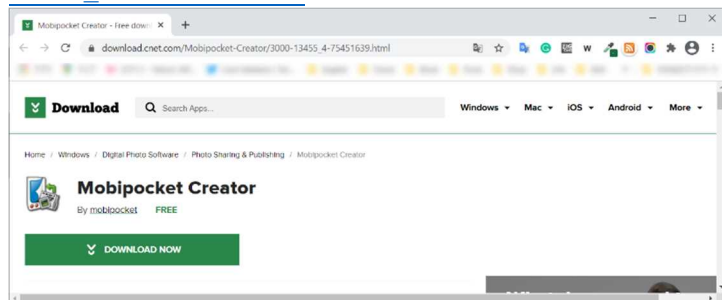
Mobipocket Creator - Free down
download.cnet.com/Mobipocket-Creator/3000-13455_4-75451639.html

Download
Search Apps...
Windows
Mac
iOS
Android
More

Home / Windows / Digital Photo Software / Photo Sharing & Publishing / Mobipocket Creator

Mobipocket Creator
By mobipocket FREE

DOWNLOAD NOW